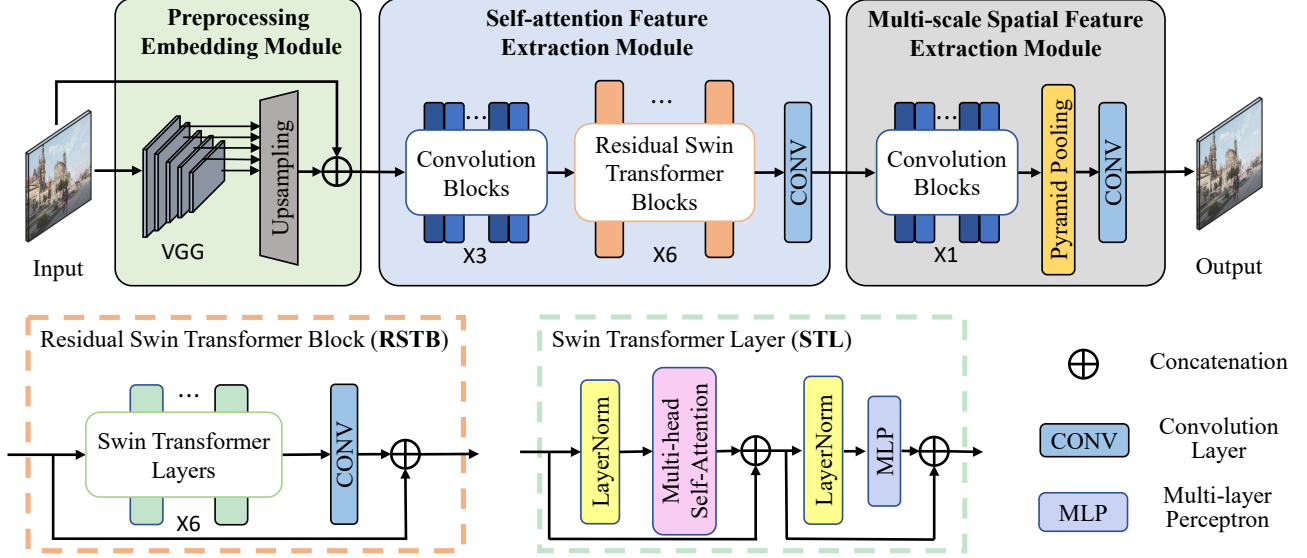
Preprocessing Embedding Module

Self-attention Feature Extraction Module

Multi-scale Spatial Feature Extraction Module

Input

VGG

Upsampling

$\oplus$

...

Convolution Blocks

X3

...

Residual Swin Transformer Blocks

X6

CONV

...

Convolution Blocks

X1

Pyramid Pooling

CONV

Output

Residual Swin Transformer Block (**RSTB**)

...

Swin Transformer Layers

X6

CONV

$\oplus$

Swin Transformer Layer (**STL**)

LayerNorm

Multi-head Self-Attention

$\oplus$

LayerNorm

MLP

$\oplus$

$\oplus$ Concatenation

CONV Convolution Layer

MLP Multi-layer Perceptron